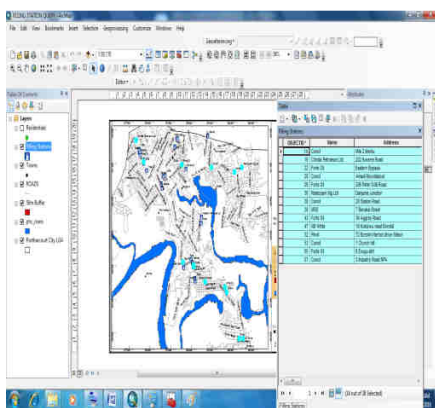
File Edit View Bookmarks Insert Selection Geoprocessing Customize Windows Help

Table Of Contents

Layers

Residential

Filling Stations

Trains

ROADS

50m Buffer

gho_rivers

Portharcourt City LGA

Table

Filling Stations

| OBJECTID * | Name | Address |
|---|---|---|
| 10 | Conoil | Wie 2 Atoritu |
| 11 | Chinda Petroleum Ltd | 202 Ikwerre Road |
| 12 | Forte Oil | Eastern Bypass |
| 13 | Conoil | Amadi Roundabout |
| 14 | Forte Oil | 226 Peter Odili Road |
| 15 | Rainbow Pet Ltd | Elekahia Junction |
| 16 | Conoil | 20 Station Road |
| 17 | MRS | 7 Taravia Road |
| 42 | Forte Oil | 56 Aggrey Road |
| 43 | AP | 10 Azikiwe Road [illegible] |
| 44 | Oando | 75 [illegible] |
| 45 | Conoil | 1 Church Hill |
| 46 | Forte Oil | 6 Aggrey Rd |
| 47 | Conoil | 1 Aggrey Road Mile |

(24 out of 26 Selected)

Filling Stations